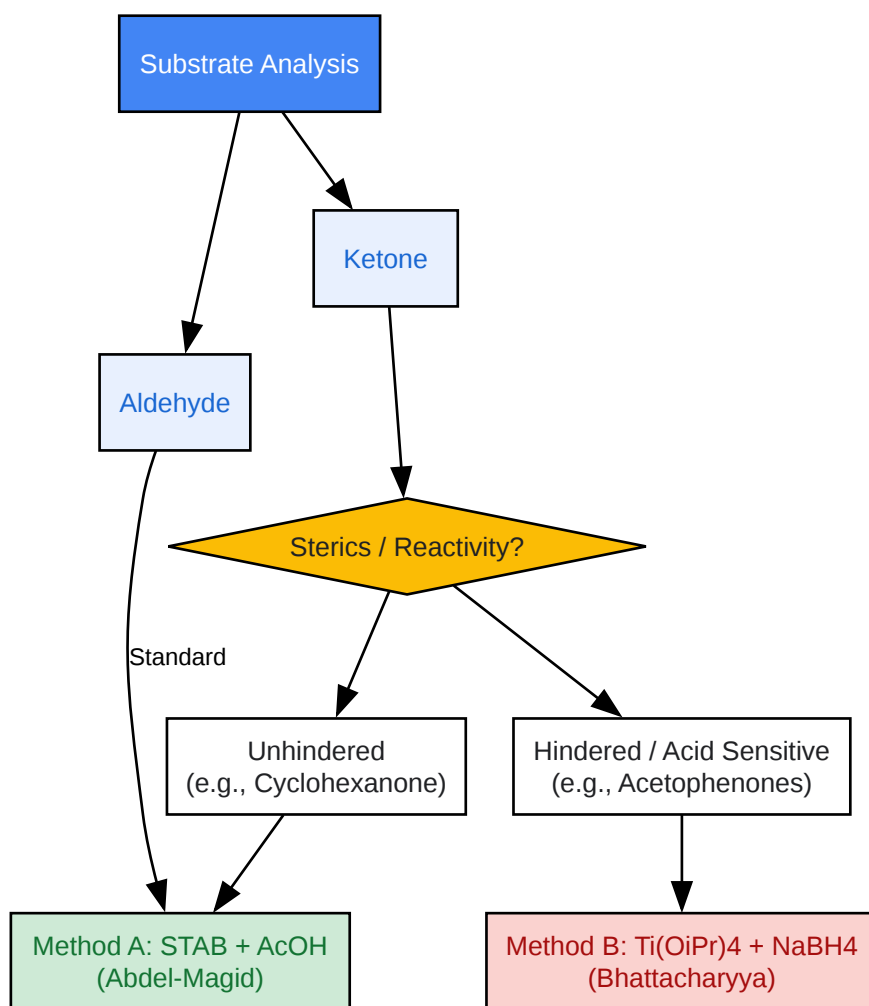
Substrate Analysis

Ketone

Aldehyde

Sterics / Reactivity?

Standard

Unhindered
(e.g., Cyclohexanone)

Hindered / Acid Sensitive
(e.g., Acetophenones)

Method A: STAB + AcOH
(Abdel-Magid)

Method B: Ti(OiPr)4 + NaBH4
(Bhattacharyya)